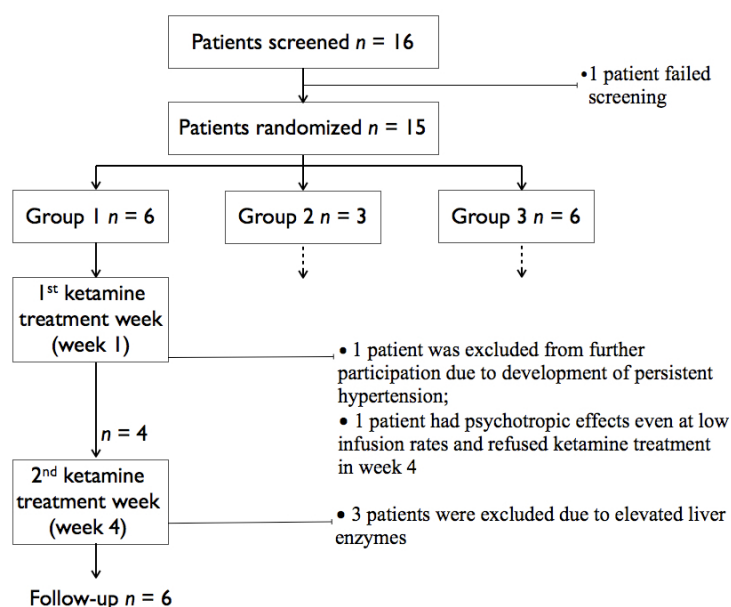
Patients screened $n$ = 16

•1 patient failed screening

Patients randomized $n$ = 15

Group 1 $n$ = 6

Group 2 $n$ = 3

Group 3 $n$ = 6

1$^{st}$ ketamine treatment week (week 1)

• 1 patient was excluded from further participation due to development of persistent hypertension;
• 1 patient had psychotropic effects even at low infusion rates and refused ketamine treatment in week 4

$n$ = 4

2$^{nd}$ ketamine treatment week (week 4)

• 3 patients were excluded due to elevated liver enzymes

Follow-up $n$ = 6